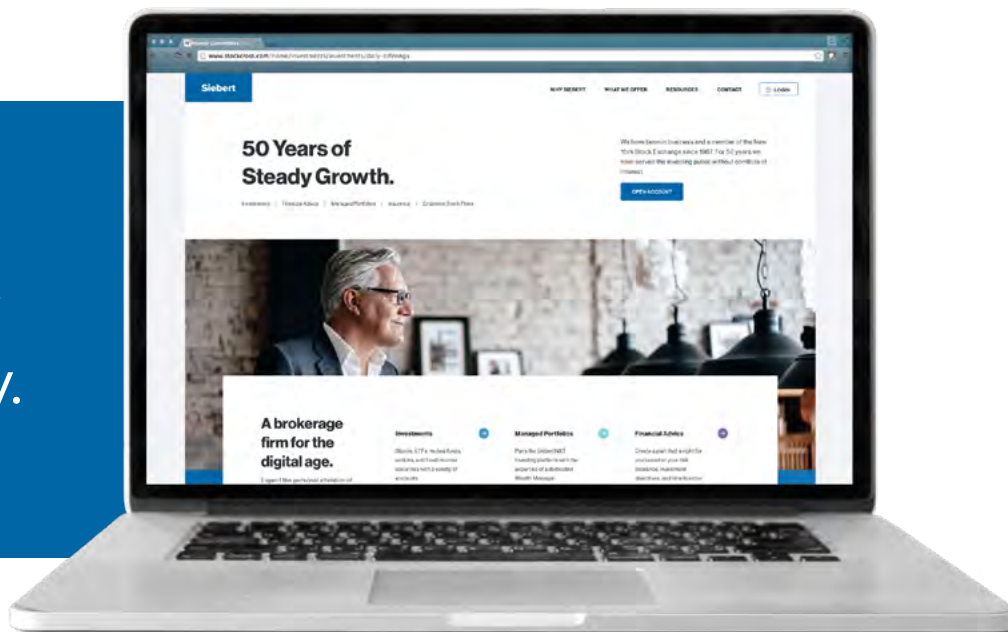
y.

www.stockcross.com/home/investments/investments/daily-offerings

Siebert

WHY SIEBERT WHAT WE OFFER RESOURCES CONTACT LOGIN

50 Years of Steady Growth.

Investments | Financial Advice | Managed Portfolios | Insurance | Corporate Stock Plans

We have been in business and a member of the New York Stock Exchange since 1967. For 50 years we have served the investing public without conflicts of interest.

OPEN ACCOUNT

A brokerage firm for the digital age.

Investments

Managed Portfolios

Financial Advice